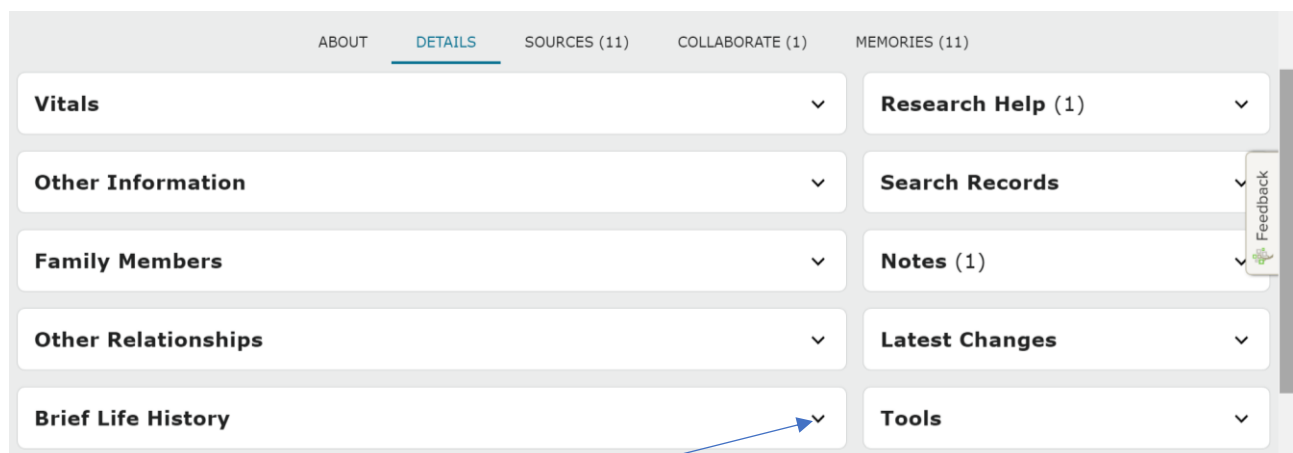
ABOUT DETAILS SOURCES (11) COLLABORATE (1) MEMORIES (11)

Vitals

Other Information

Family Members

Other Relationships

Brief Life History

Research Help (1)

Search Records

Notes (1)

Latest Changes

Tools

Feedback